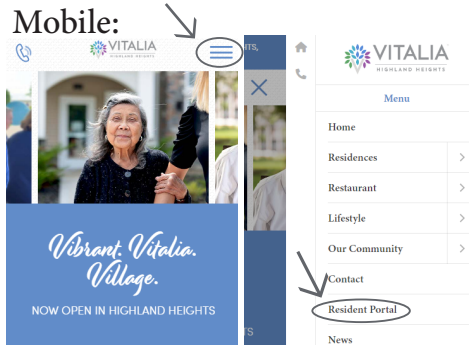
Mobile:

VITALIA
HIGHLAND HEIGHTS

Vibrant. Vitalia. Village.
NOW OPEN IN HIGHLAND HEIGHTS

VITALIA
HIGHLAND HEIGHTS

Menu
Home
Residences
Restaurant
Lifestyle
Our Community
Contact
Resident Portal
News